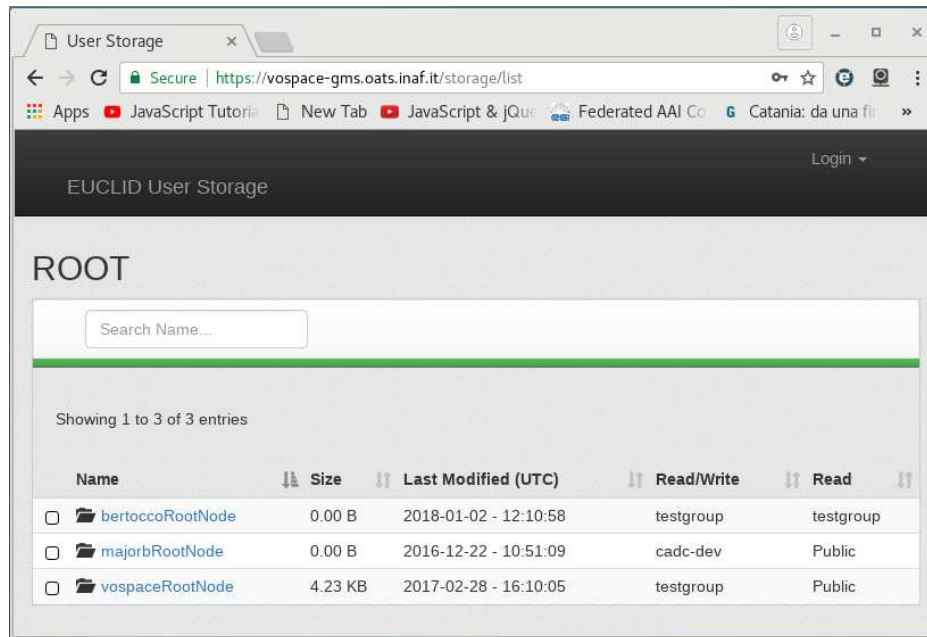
User Storage ×

Secure | https://vospace-gms.oats.inaf.it/storage/list

Apps JavaScript Tutoria New Tab JavaScript & jQue Federated AAI Co Catania: da una fi »

Login

EUCLID User Storage

ROOT

Search Name...

Showing 1 to 3 of 3 entries

| Name | Size | Last Modified (UTC) | Read/Write | Read |
|---|---|---|---|---|
| bertoccoRootNode | 0.00 B | 2018-01-02 - 12:10:58 | testgroup | testgroup |
| majorbRootNode | 0.00 B | 2016-12-22 - 10:51:09 | cadc-dev | Public |
| vospaceRootNode | 4.23 KB | 2017-02-28 - 16:10:05 | testgroup | Public |